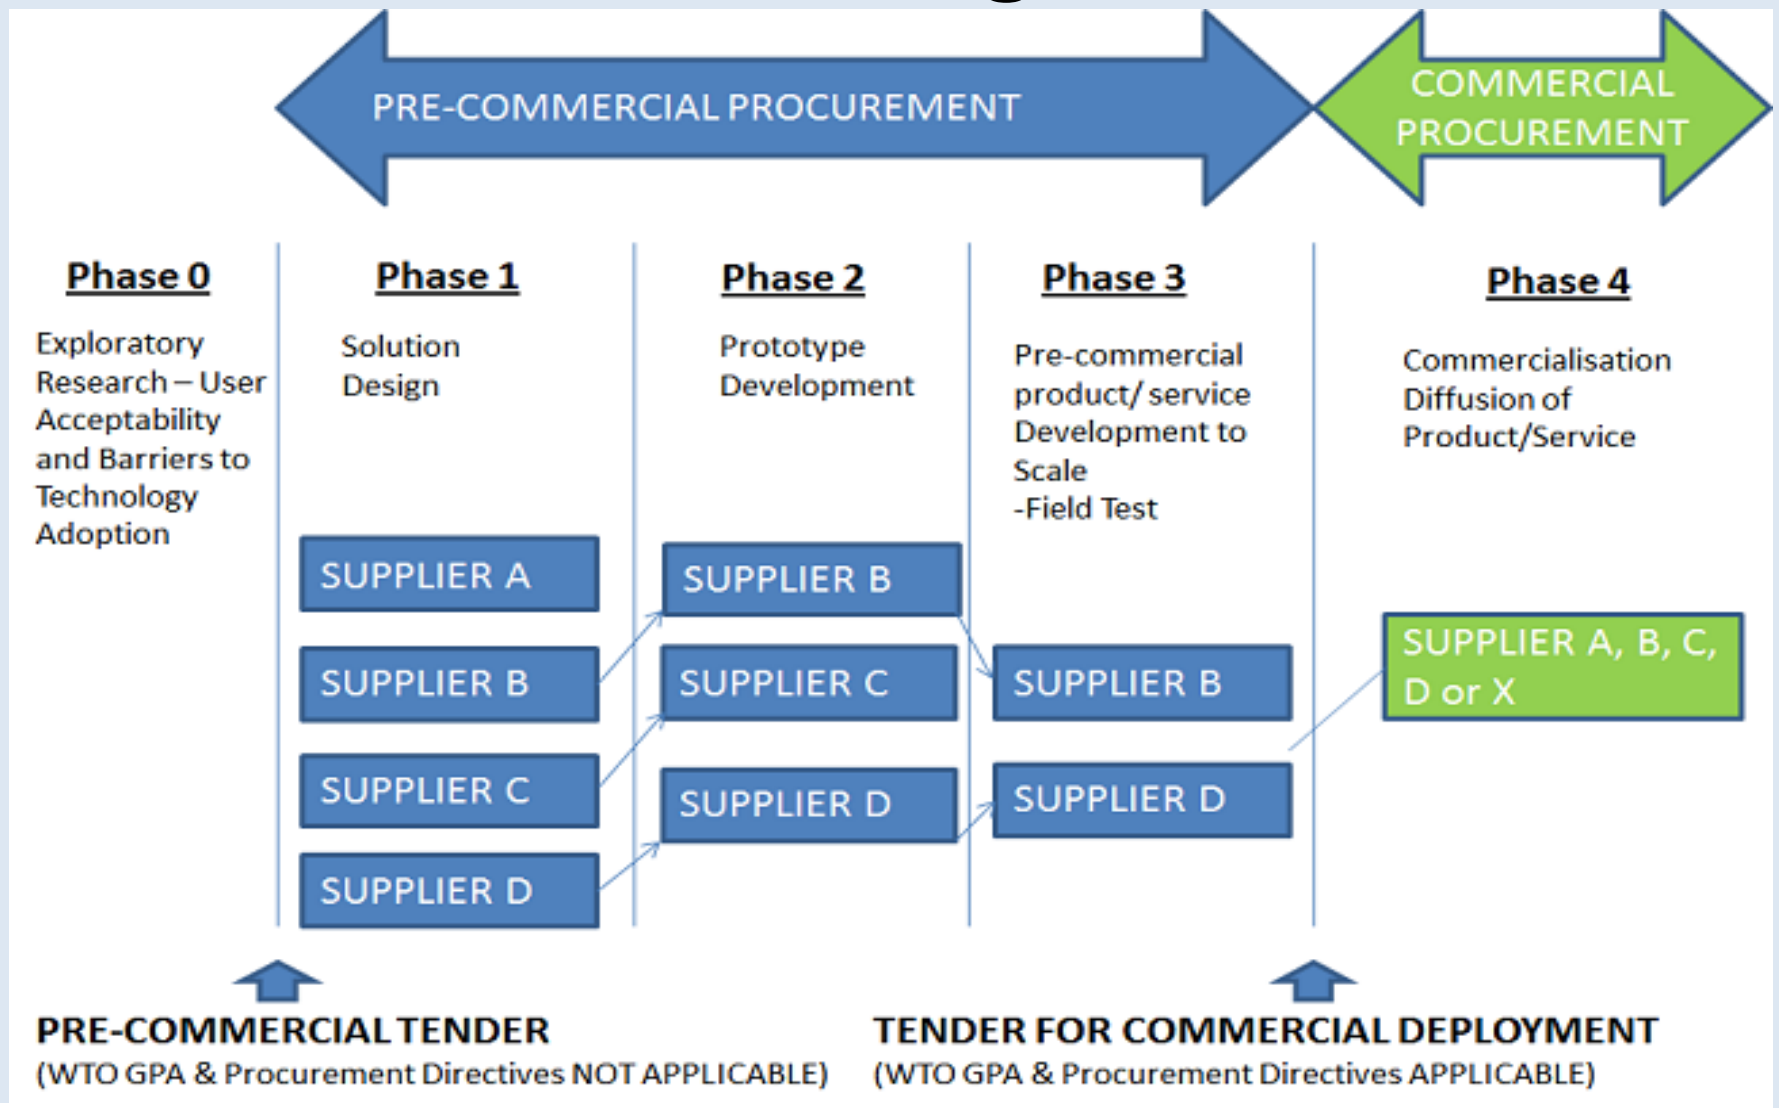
PRE-COMMERCIAL PROCUREMENT

COMMERCIAL PROCUREMENT

Phase 0

Exploratory Research – User Acceptability and Barriers to Technology Adoption

Phase 1

Solution Design

SUPPLIER A

SUPPLIER B

SUPPLIER C

SUPPLIER D

Phase 2

Prototype Development

SUPPLIER B

SUPPLIER C

SUPPLIER D

Phase 3

Pre-commercial product/ service Development to Scale
-Field Test

SUPPLIER B

SUPPLIER D

Phase 4

Commercialisation Diffusion of Product/Service

SUPPLIER A, B, C, D or X

PRE-COMMERCIAL TENDER
(WTO GPA & Procurement Directives NOT APPLICABLE)

TENDER FOR COMMERCIAL DEPLOYMENT
(WTO GPA & Procurement Directives APPLICABLE)